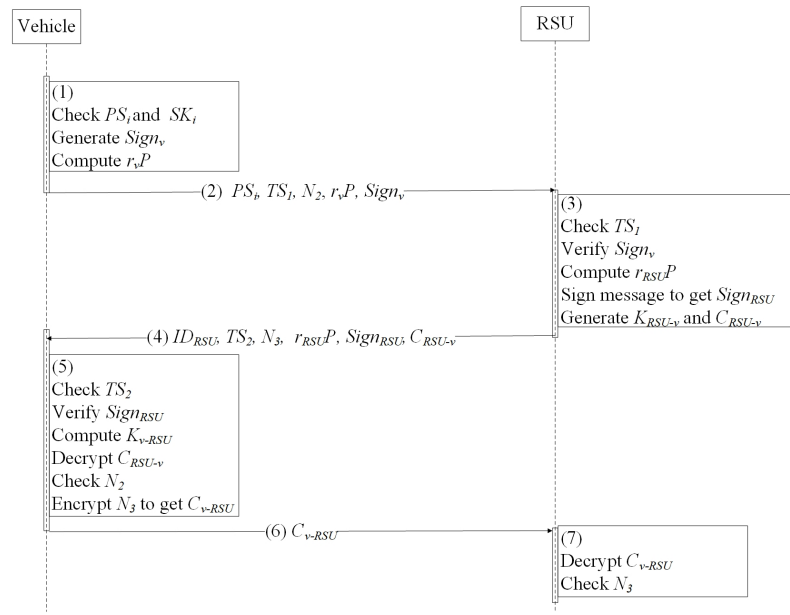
Vehicle

RSU

(1)
Check $PS_i$ and $SK_i$
Generate $Sign_v$
Compute $r_vP$

(2) $PS_i$, $TS_1$, $N_2$, $r_vP$, $Sign_v$

(3)
Check $TS_1$
Verify $Sign_v$
Compute $r_{RSU}P$
Sign message to get $Sign_{RSU}$
Generate $K_{RSU\text{-}v}$ and $C_{RSU\text{-}v}$

(4) $ID_{RSU}$, $TS_2$, $N_3$, $r_{RSU}P$, $Sign_{RSU}$, $C_{RSU\text{-}v}$

(5)
Check $TS_2$
Verify $Sign_{RSU}$
Compute $K_{v\text{-}RSU}$
Decrypt $C_{RSU\text{-}v}$
Check $N_2$
Encrypt $N_3$ to get $C_{v\text{-}RSU}$

(6) $C_{v\text{-}RSU}$

(7)
Decrypt $C_{v\text{-}RSU}$
Check $N_3$